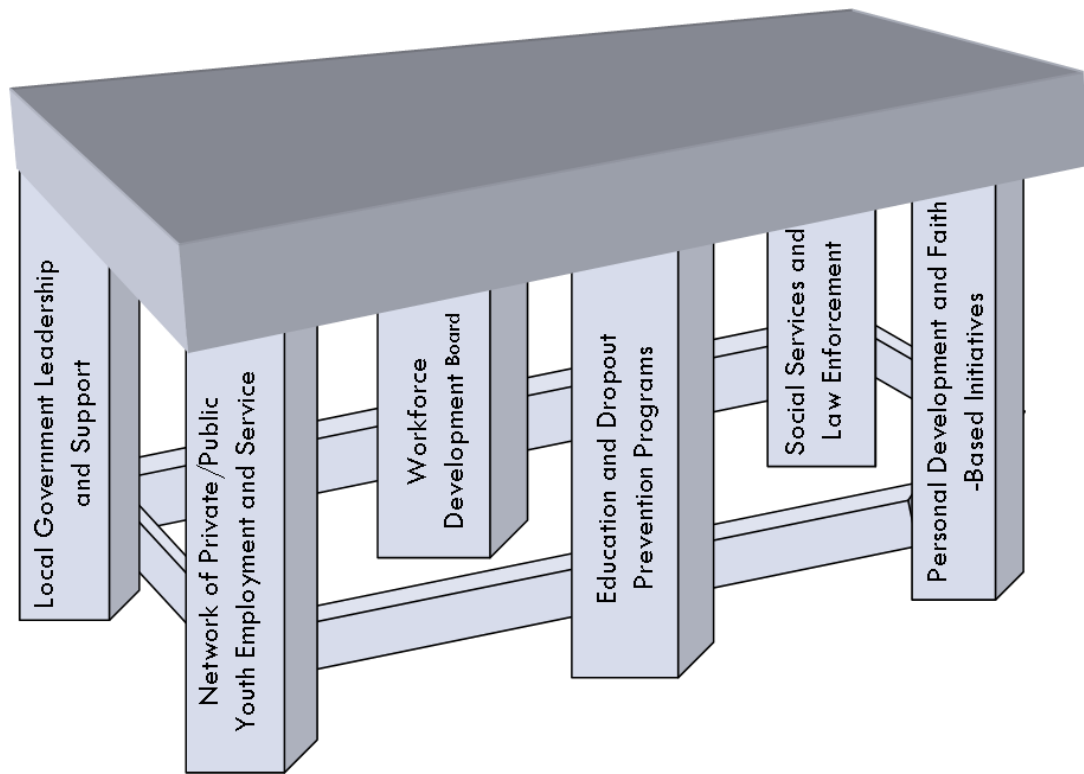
Local Government Leadership and Support

Network of Private/Public Youth Employment and Service

Workforce Development Board

Education and Dropout Prevention Programs

Social Services and Law Enforcement

Personal Development and Faith-Based Initiatives